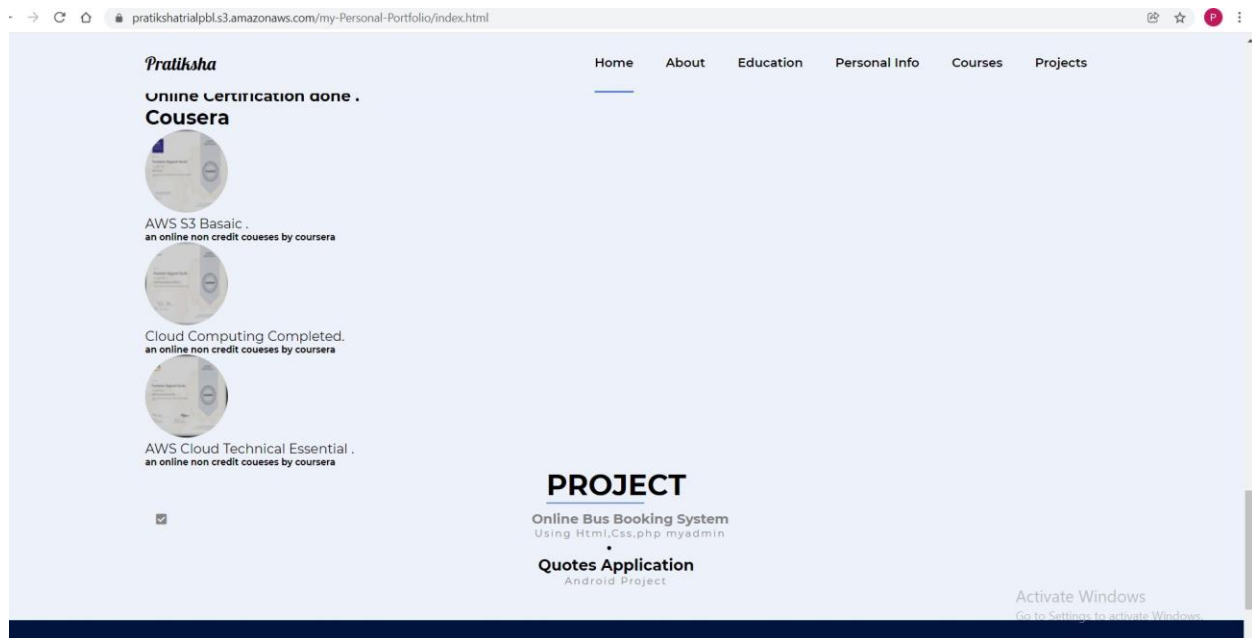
pratikshatrialpbl.s3.amazonaws.com/my-Personal-Portfolio/index.html

P

Pratiksha

Home About Education Personal Info Courses Projects

Online Certification done .

Cousera

AWS S3 Basaic .
an online non credit coueses by coursera

Cloud Computing Completed.
an online non credit coueses by coursera

AWS Cloud Technical Essential .
an online non credit coueses by coursera

PROJECT

Online Bus Booking System
Using Html,Css,php myadmin

Quotes Application
Android Project

Activate Windows
Go to Settings to activate Windows.